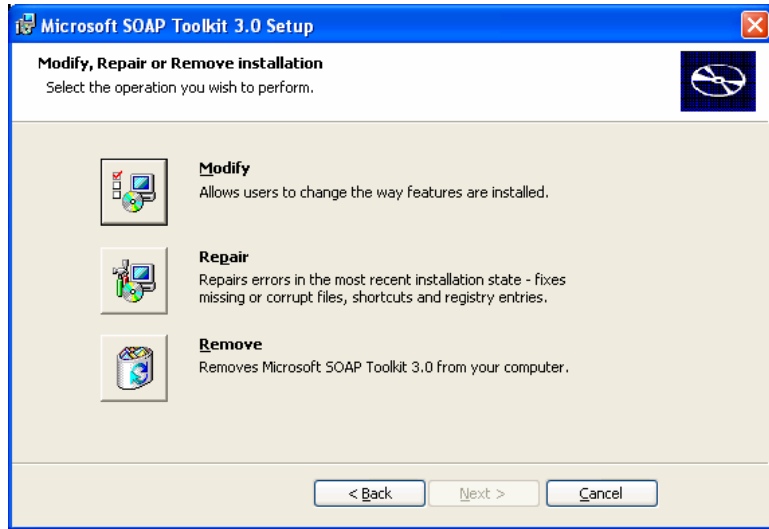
Microsoft SOAP Toolkit 3.0 Setup

Modify, Repair or Remove installation
Select the operation you wish to perform.

Modify
Allows users to change the way features are installed.

Repair
Repairs errors in the most recent installation state - fixes missing or corrupt files, shortcuts and registry entries.

Remove
Removes Microsoft SOAP Toolkit 3.0 from your computer.

< Back | Next > | Cancel